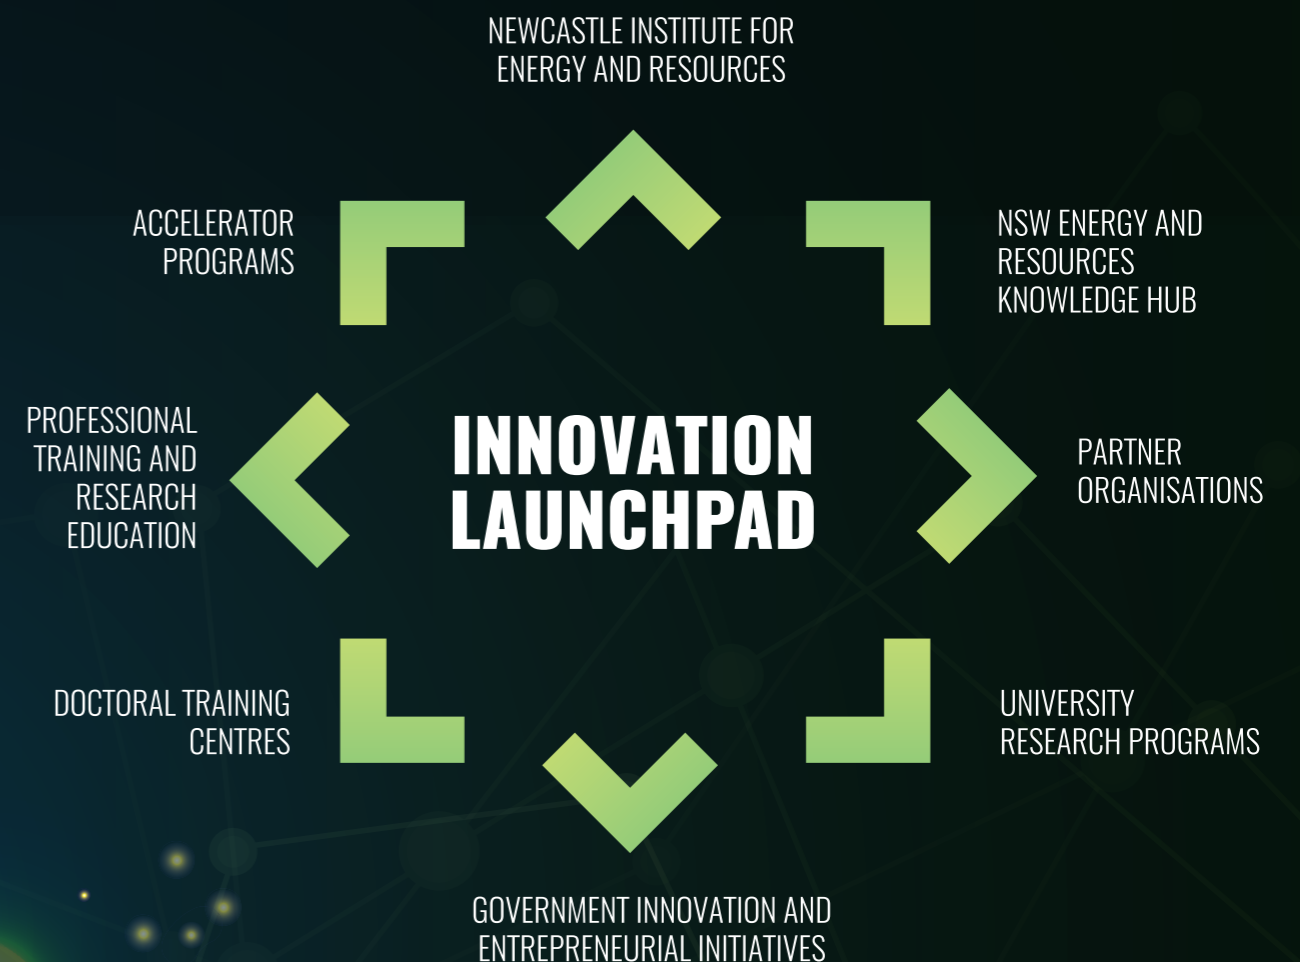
NEWCASTLE INSTITUTE FOR ENERGY AND RESOURCES

ACCELERATOR PROGRAMS

NSW ENERGY AND RESOURCES KNOWLEDGE HUB

PROFESSIONAL TRAINING AND RESEARCH EDUCATION

INNOVATION LAUNCHPAD

PARTNER ORGANISATIONS

DOCTORAL TRAINING CENTRES

UNIVERSITY RESEARCH PROGRAMS

GOVERNMENT INNOVATION AND ENTREPRENEURIAL INITIATIVES